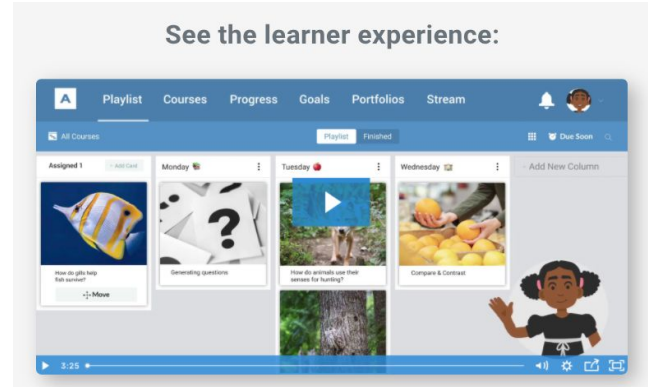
See the learner experience:

A Playlist Courses Progress Goals Portfolios Stream

All Courses

Playlist Finished

Due Soon

Assigned 1

+ Add Card

How do gills help fish survive?

Move

Monday

Generating questions

Tuesday

How do animals use their senses for hunting?

Wednesday

Compare & Contrast

+ Add New Column

3:25